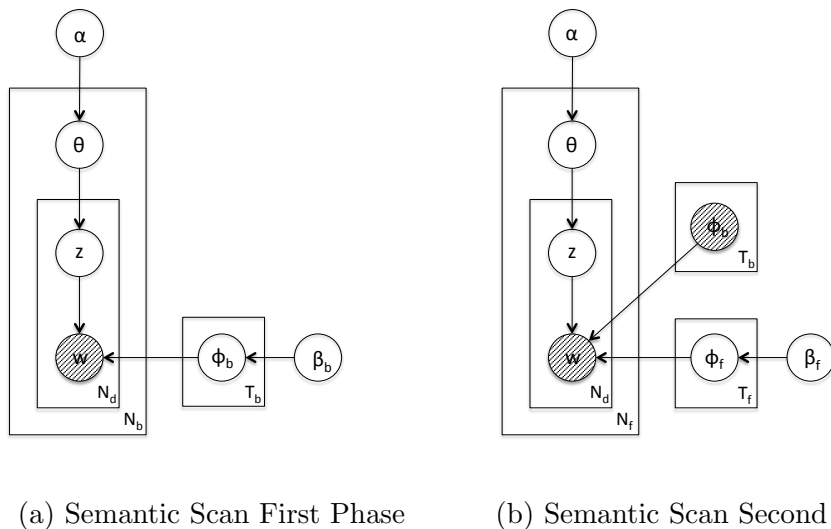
$\alpha$

$\theta$

z

w

$N_d$

$N_b$

$\phi_b$

$T_b$

$\beta_b$

(a) Semantic Scan First Phase

$\alpha$

$\theta$

z

$\phi_b$

$T_b$

w

$N_d$

$N_f$

$\phi_f$

$T_f$

$\beta_f$

(b) Semantic Scan Second